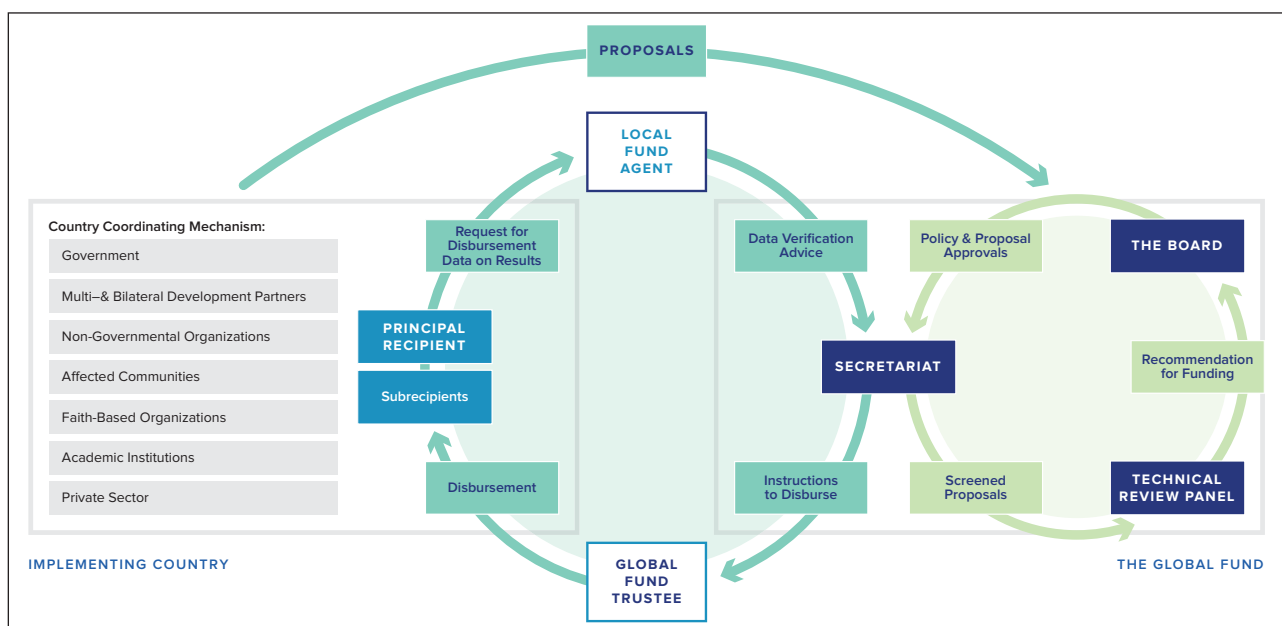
PROPOSALS

LOCAL FUND AGENT

Country Coordinating Mechanism:

Government

Multi–& Bilateral Development Partners

Non-Governmental Organizations

Affected Communities

Faith-Based Organizations

Academic Institutions

Private Sector

Request for Disbursement Data on Results

PRINCIPAL RECIPIENT

Subrecipients

Disbursement

Data Verification Advice

Policy & Proposal Approvals

THE BOARD

SECRETARIAT

Recommendation for Funding

Instructions to Disburse

Screened Proposals

TECHNICAL REVIEW PANEL

IMPLEMENTING COUNTRY

GLOBAL FUND TRUSTEE

THE GLOBAL FUND